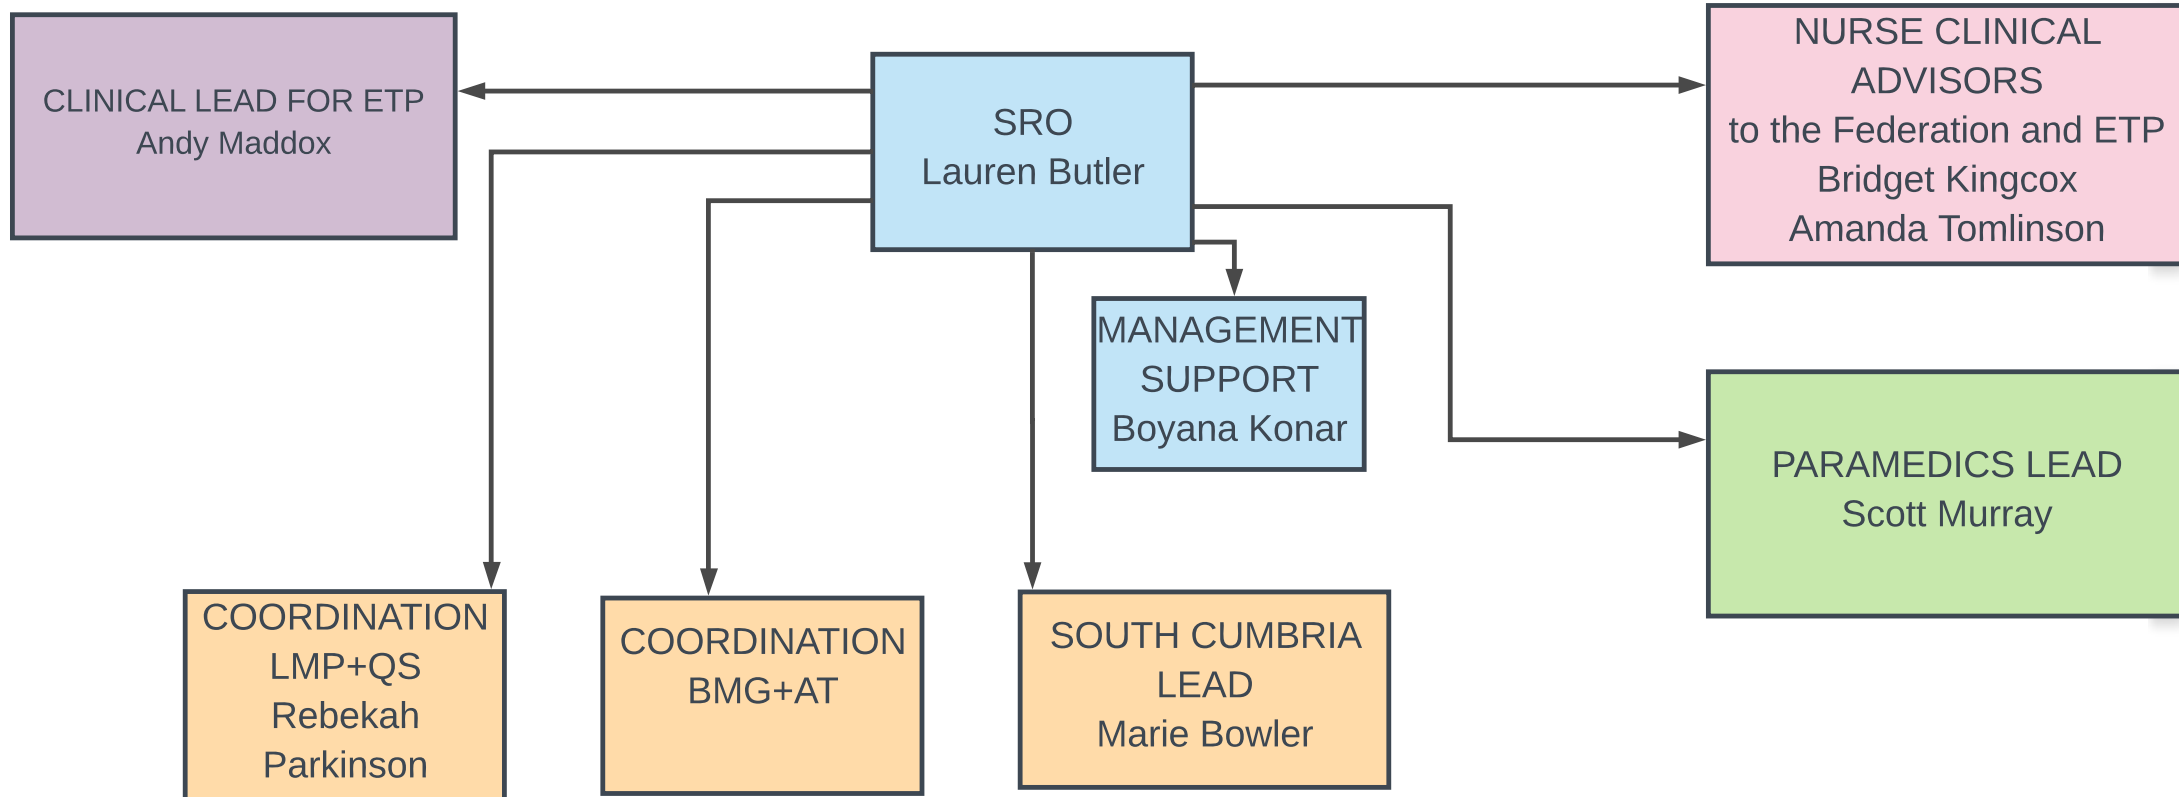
SRO
Lauren Butler

CLINICAL LEAD FOR ETP
Andy Maddox

NURSE CLINICAL ADVISORS
to the Federation and ETP
Bridget Kingcox
Amanda Tomlinson

MANAGEMENT SUPPORT
Boyana Konar

PARAMEDICS LEAD
Scott Murray

COORDINATION
LMP+QS
Rebekah Parkinson

COORDINATION
BMG+AT

SOUTH CUMBRIA LEAD
Marie Bowler